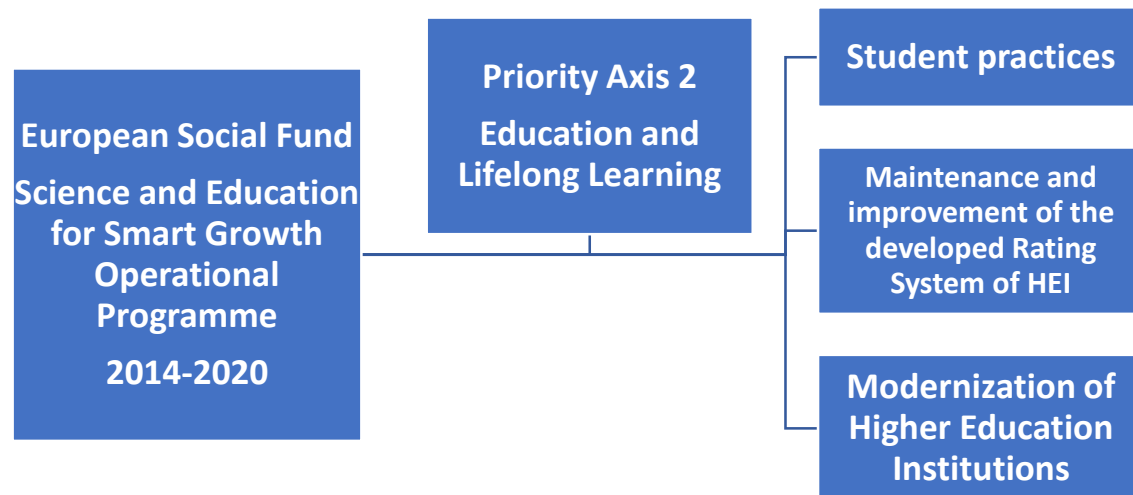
European Social Fund

Science and Education for Smart Growth Operational Programme

2014-2020

Priority Axis 2

Education and Lifelong Learning

Student practices

Maintenance and improvement of the developed Rating System of HEI

Modernization of Higher Education Institutions